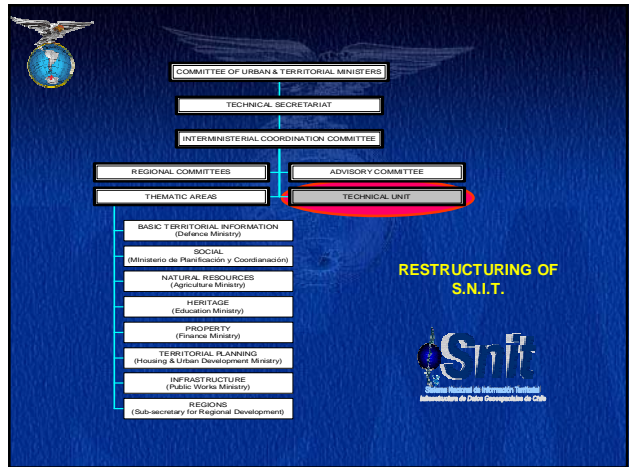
COMMITTEE OF URBAN & TERRITORIAL MINISTERS

TECHNICAL SECRETARIAT

INTERMINISTERIAL COORDINATION COMMITTEE

REGIONAL COMMITTEES

ADVISORY COMMITTEE

THEMATIC AREAS

TECHNICAL UNIT

BASIC TERRITORIAL INFORMATION (Defence Ministry)

SOCIAL (Ministerio de Planificación y Coordianación)

NATURAL RESOURCES (Agriculture Ministry)

HERITAGE (Education Ministry)

PROPERTY (Finance Ministry)

TERRITORIAL PLANNING (Housing & Urban Development Ministry)

INFRASTRUCTURE (Public Works Ministry)

REGIONS (Sub-secretary for Regional Development)

RESTRUCTURING OF S.N.I.T.

Snit
Sistema Nacional de Información Territorial
Infraestructura de Datos Geoespaciales de Chile